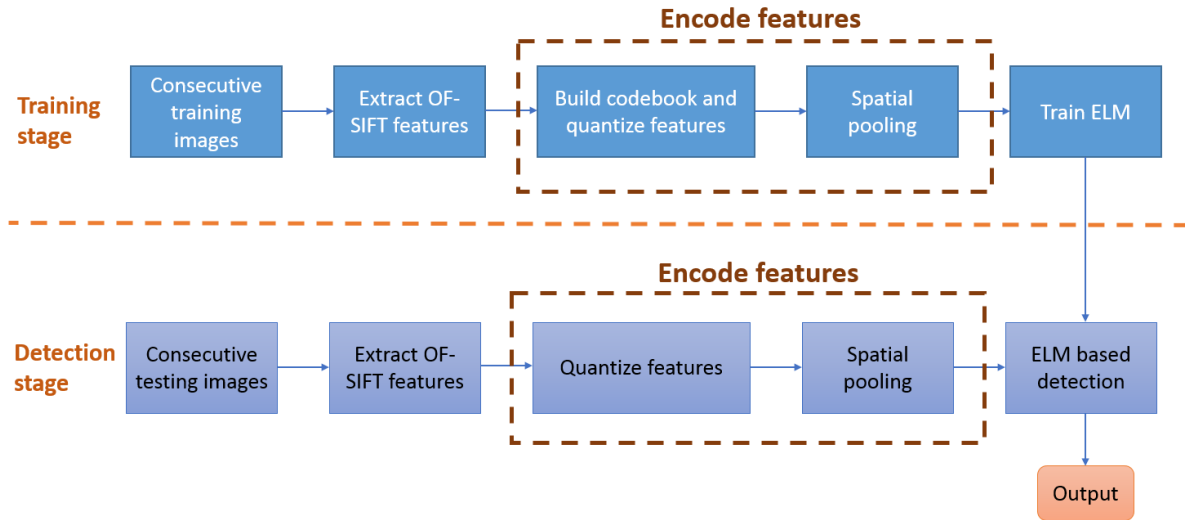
Encode features

Training stage

Consecutive training images

Extract OF-SIFT features

Build codebook and quantize features

Spatial pooling

Train ELM

Encode features

Detection stage

Consecutive testing images

Extract OF-SIFT features

Quantize features

Spatial pooling

ELM based detection

Output